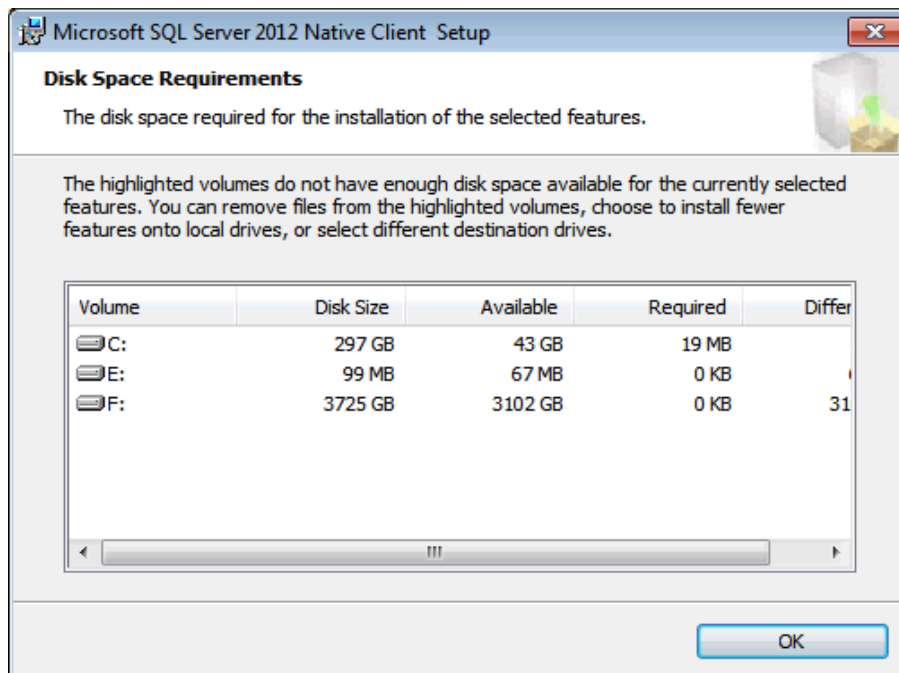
Microsoft SQL Server 2012 Native Client Setup

Disk Space Requirements

The disk space required for the installation of the selected features.

The highlighted volumes do not have enough disk space available for the currently selected features. You can remove files from the highlighted volumes, choose to install fewer features onto local drives, or select different destination drives.

| Volume | Disk Size | Available | Required | Differ |
|---|---|---|---|---|
| C: | 297 GB | 43 GB | 19 MB | |
| E: | 99 MB | 67 MB | 0 KB | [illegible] |
| F: | 3725 GB | 3102 GB | 0 KB | 31 |

OK